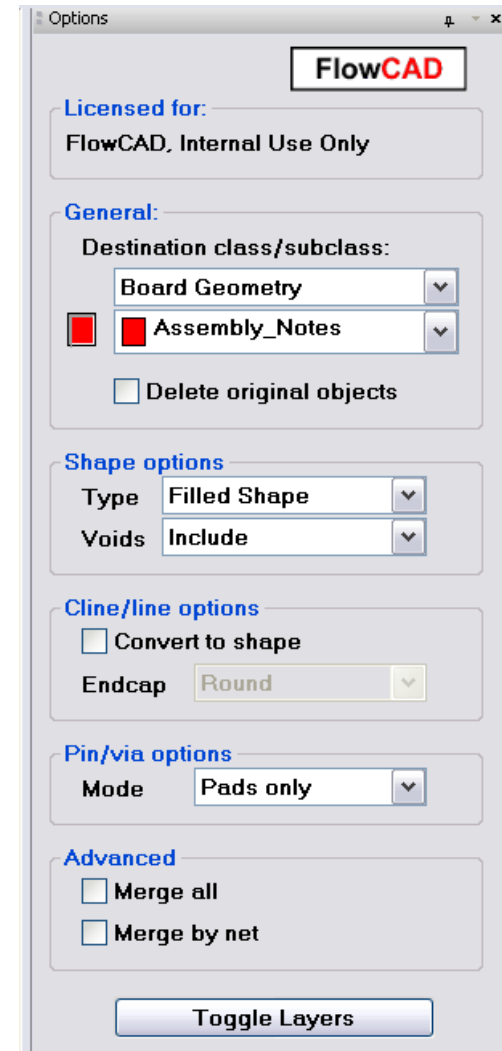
Options

FlowCAD

Licensed for:
FlowCAD, Internal Use Only

General:
Destination class/subclass:
Board Geometry
Assembly_Notes
Delete original objects

Shape options
Type Filled Shape
Voids Include

Cline/line options
Convert to shape
Endcap Round

Pin/via options
Mode Pads only

Advanced
Merge all
Merge by net

Toggle Layers